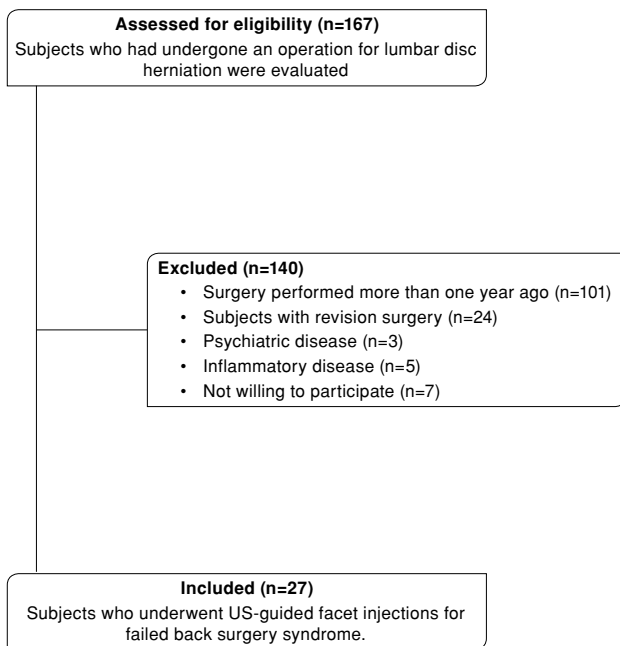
**Assessed for eligibility (n=167)**
Subjects who had undergone an operation for lumbar disc herniation were evaluated

**Excluded (n=140)**
- Surgery performed more than one year ago (n=101)
- Subjects with revision surgery (n=24)
- Psychiatric disease (n=3)
- Inflammatory disease (n=5)
- Not willing to participate (n=7)

**Included (n=27)**
Subjects who underwent US-guided facet injections for failed back surgery syndrome.